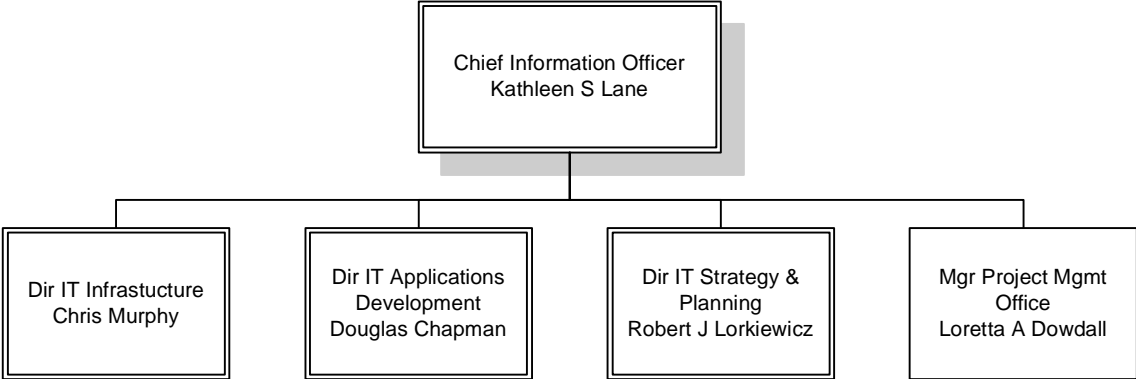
Chief Information Officer
Kathleen S Lane

Dir IT Infrastucture
Chris Murphy

Dir IT Applications
Development
Douglas Chapman

Dir IT Strategy &
Planning
Robert J Lorkiewicz

Mgr Project Mgmt
Office
Loretta A Dowdall